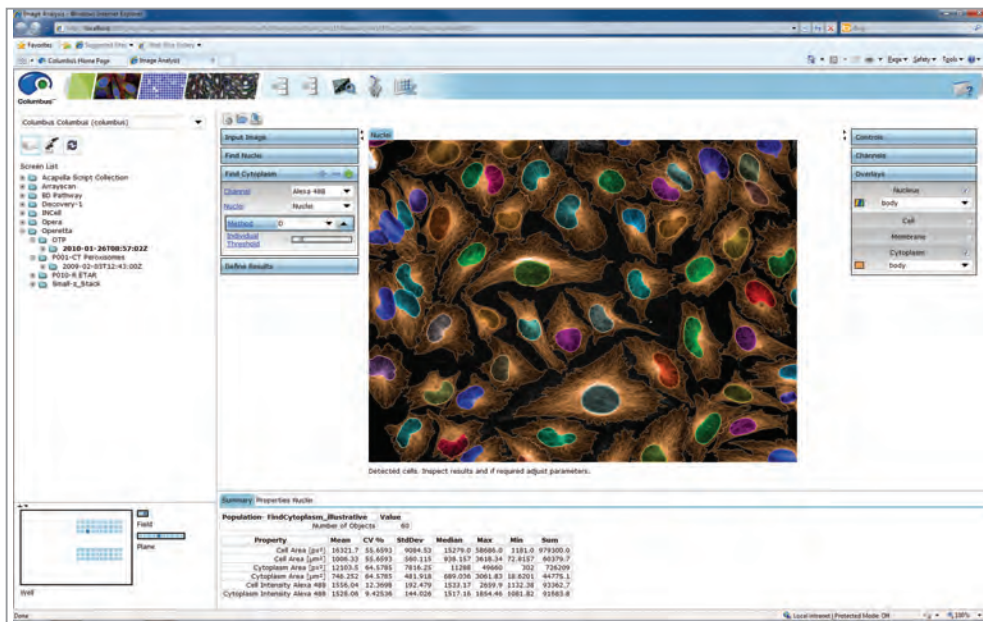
Image Analysis - Windows Internet Explorer

http://localhost/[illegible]

Favorites | Suggested Sites ▾ | Web Slice Gallery ▾

Columbus Home Page | Image Analysis

Page ▾ Safety ▾ Tools ▾

Columbus™

Columbus Columbus (columbus)

Screen List
Acapella Script Collection
Arrayscan
BD Pathway
Discovery-1
INCell
Opera
Operetta
OTP
2010-01-26T08:57:02Z
P001-CT Peroxisomes
2009-02-05T12:43:00Z
P010-R ETAR
Small-z_Stack

Input Image
Find Nuclei
Find Cytoplasm
Channel: Alexa 488
Nuclei: Nuclei
Method: D
Individual Threshold
Define Results

Nuclei

Detected cells. Inspect results and if required adjust parameters.

Controls
Channels
Overlays
Nucleus
body
Cell
Membrane
Cytoplasm
body

Field
Plane
Well

Summary | Properties Nuclei

Population- FindCytoplasm_illustrative | Value
Number of Objects | 60

| Property | Mean | CV % | StdDev | Median | Max | Min | Sum |
|---|---|---|---|---|---|---|---|
| Cell Area [px²] | 16321.7 | 55.6593 | 9084.53 | 15279.0 | 58686.0 | 3181.0 | 979300.0 |
| Cell Area [µm²] | 1006.33 | 55.6593 | 560.115 | 938.157 | 3618.34 | 72.8157 | 60379.7 |
| Cytoplasm Area [px²] | 12103.5 | 64.5785 | 7816.25 | 11288 | 49660 | 302 | 726209 |
| Cytoplasm Area [µm²] | 746.252 | 64.5785 | 481.918 | 689.036 | 3061.83 | 18.6201 | 44775.1 |
| Cell Intensity Alexa 488 | 1556.04 | 12.3698 | 192.479 | 1533.37 | 2609.9 | 1132.36 | 93362.7 |
| Cytoplasm Intensity Alexa 488 | 1526.06 | 9.42536 | 144.026 | 1517.16 | 1854.46 | 1081.82 | 91563.8 |

Done | Local intranet | Protected Mode: On | 100%